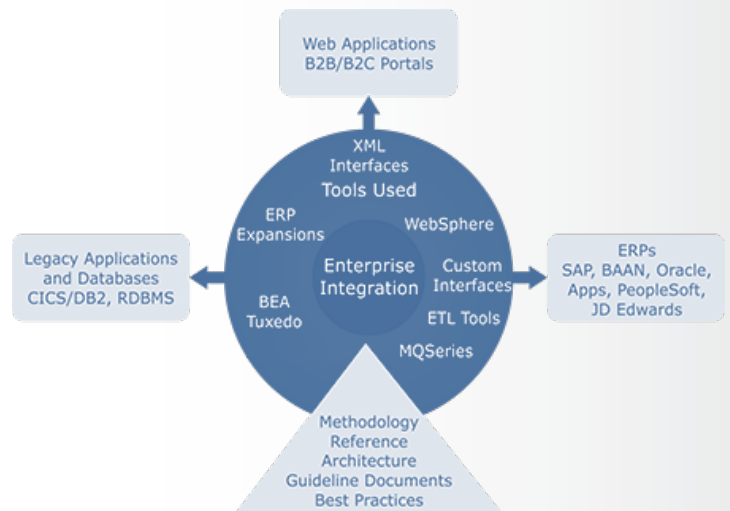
Web Applications
B2B/B2C Portals

XML
Interfaces
Tools Used

ERP
Expansions

WebSphere

Legacy Applications
and Databases
CICS/DB2, RDBMS

Enterprise
Integration

Custom
Interfaces

ERPs
SAP, BAAN, Oracle,
Apps, PeopleSoft,
JD Edwards

BEA
Tuxedo

ETL Tools

MQSeries

Methodology
Reference
Architecture
Guideline Documents
Best Practices